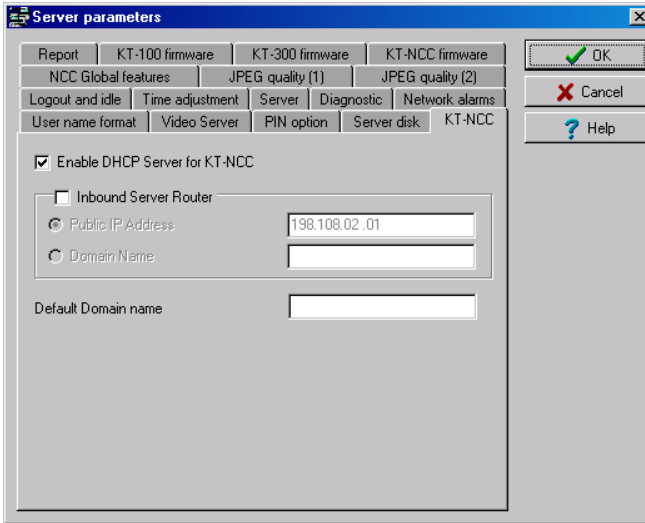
Server parameters

Report | KT-100 firmware | KT-300 firmware | KT-NCC firmware
NCC Global features | JPEG quality (1) | JPEG quality (2)
Logout and idle | Time adjustment | Server | Diagnostic | Network alarms
User name format | Video Server | PIN option | Server disk | KT-NCC

OK
Cancel
Help

Enable DHCP Server for KT-NCC

Inbound Server Router
Public IP Address 198.108.02 .01
Domain Name

Default Domain name